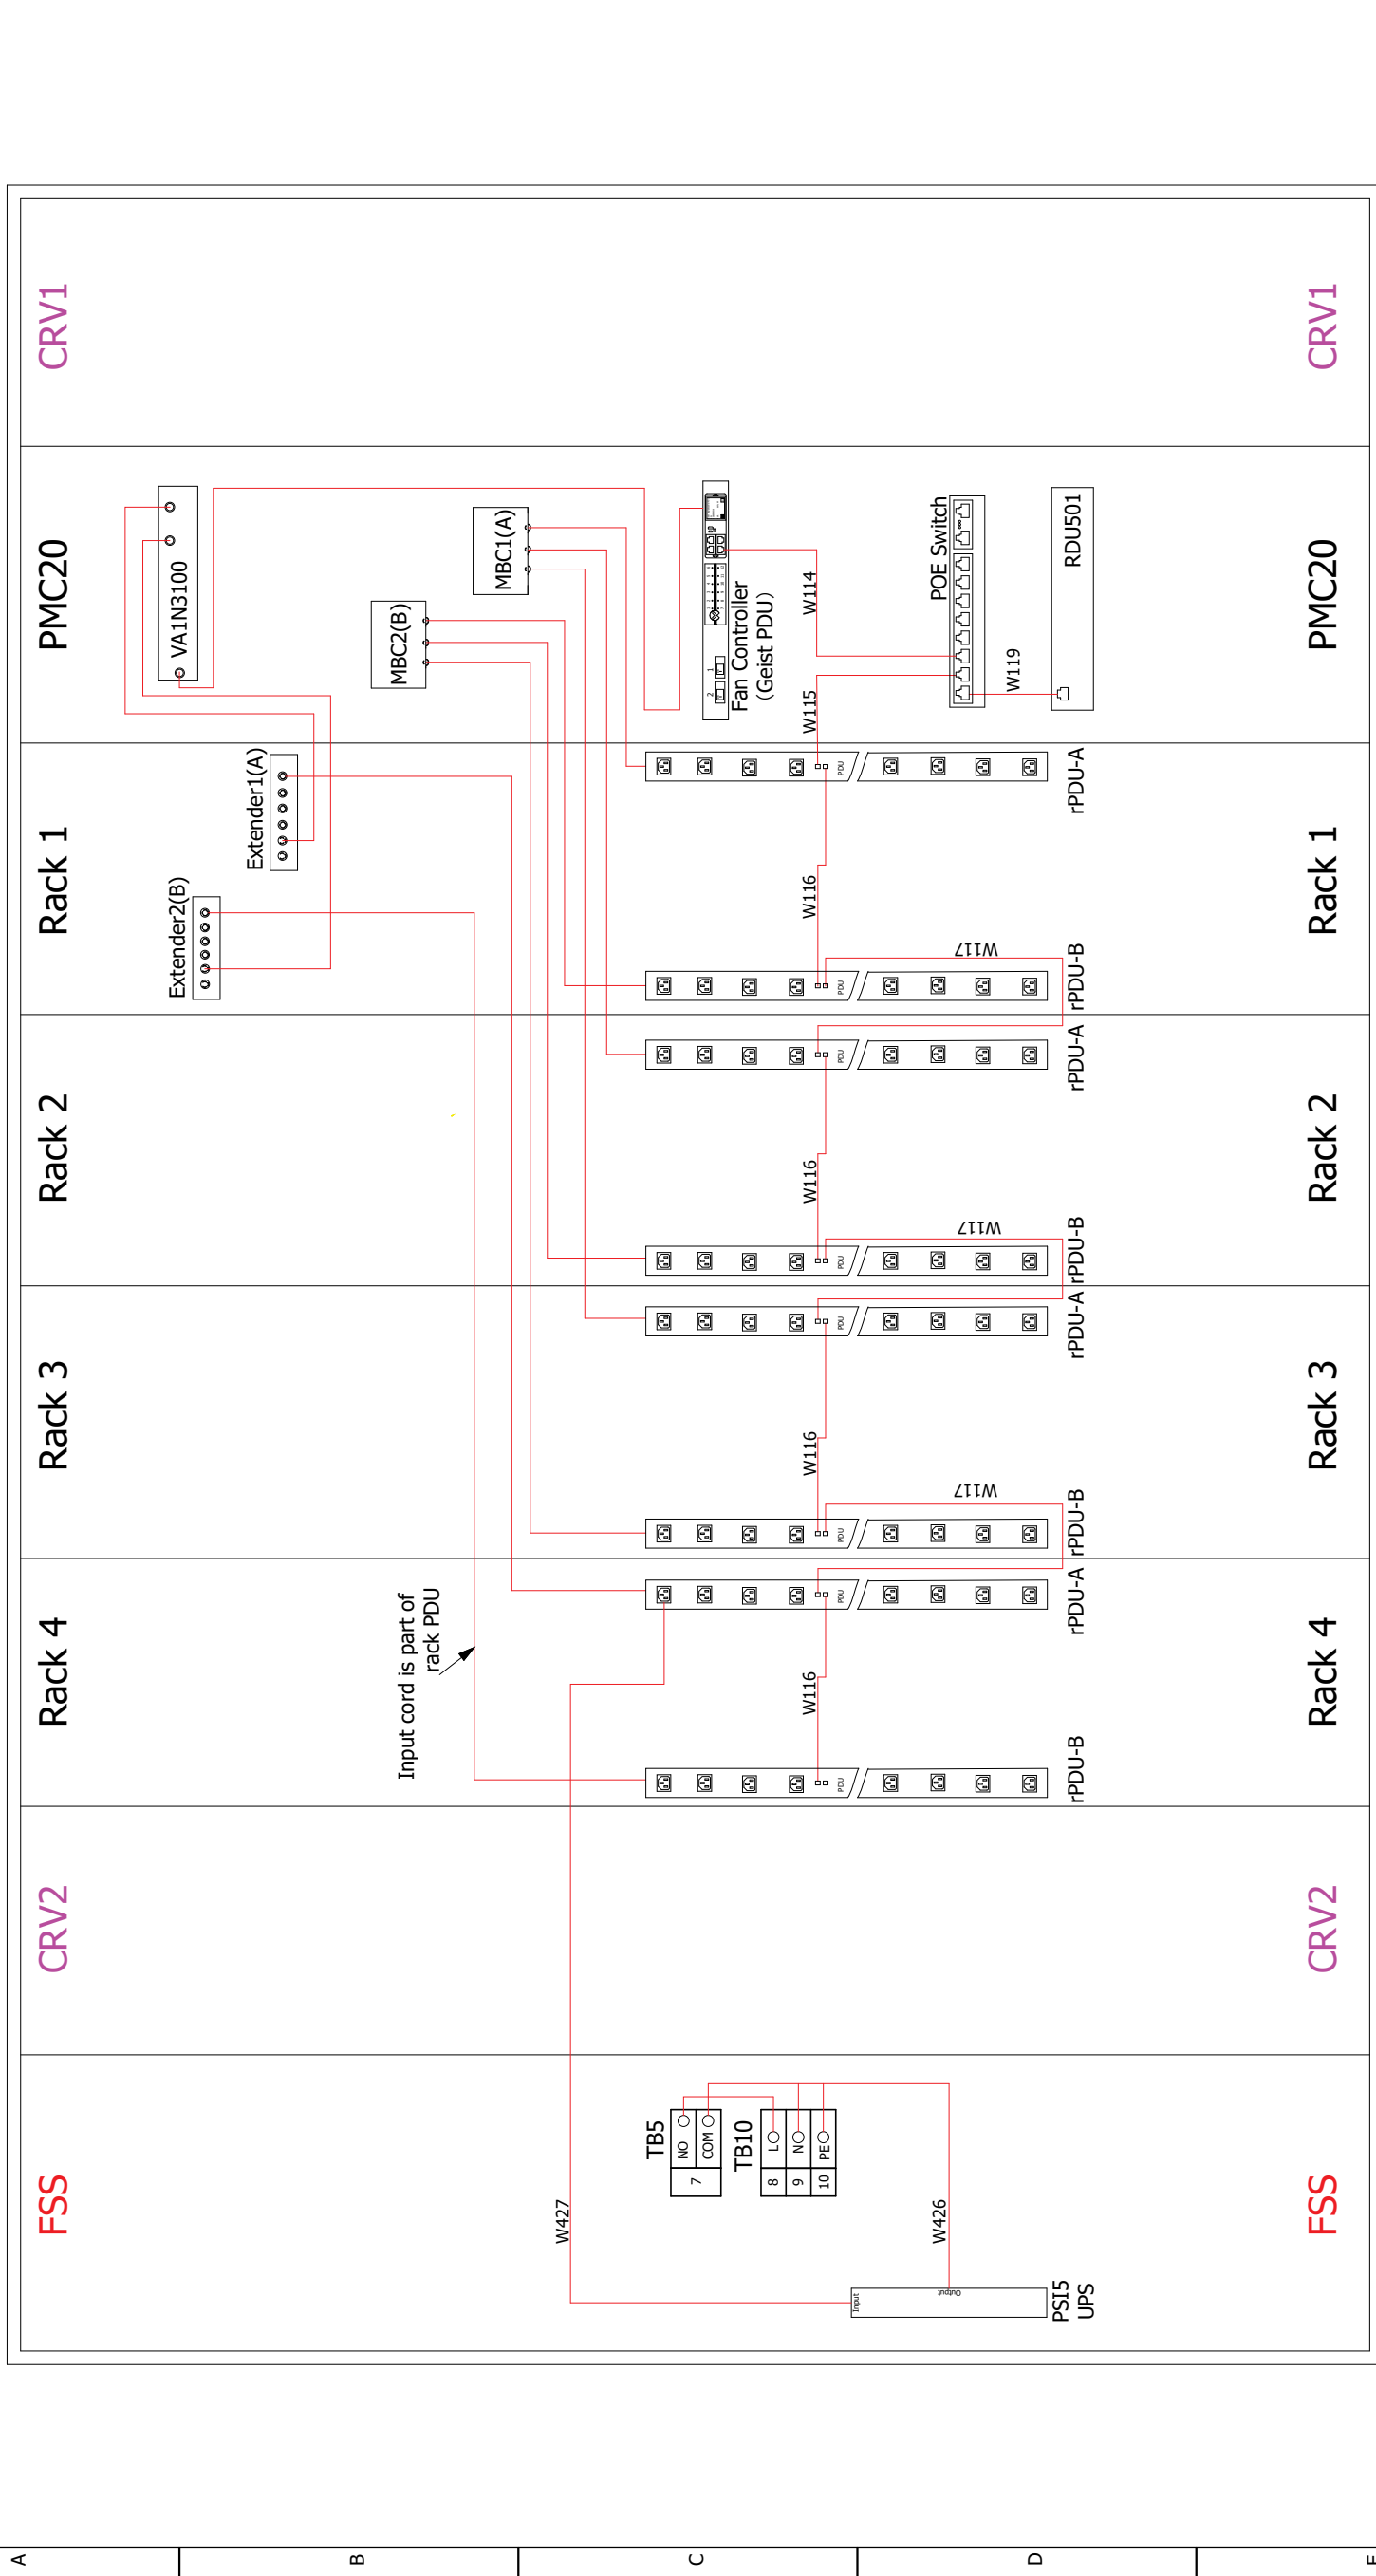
CRV1
CRV1
PMC20
PMC20
VA1N3100
MBC1(A)
MBC2(B)
Fan Controller
(Geist PDU)
POE Switch
RDU501
W114
W115
W119
Rack 1
Rack 1
Extender1(A)
Extender2(B)
rPDU-A
W116
W117
rPDU-B
Rack 2
Rack 2
rPDU-A
W116
W117
rPDU-B
Rack 3
Rack 3
rPDU-A
W116
W117
rPDU-B
Rack 4
Rack 4
rPDU-A
Input cord is part of rack PDU
W116
rPDU-B
CRV2
CRV2
FSS
FSS
TB5
NO
COM
7
TB10
L
N
PE
8
9
10
W427
W426
Input
Output
PSI5
UPS
A
B
C
D
E